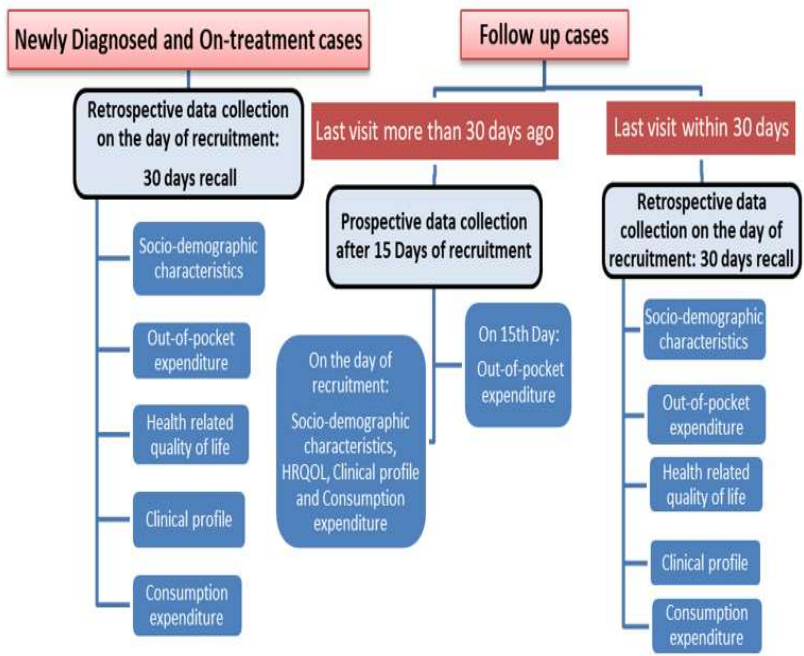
Newly Diagnosed and On-treatment cases

Follow up cases

Retrospective data collection on the day of recruitment:

30 days recall

Socio-demographic characteristics

Out-of-pocket expenditure

Health related quality of life

Clinical profile

Consumption expenditure

Last visit more than 30 days ago

Prospective data collection after 15 Days of recruitment

On the day of recruitment:

Socio-demographic characteristics, HRQOL, Clinical profile and Consumption expenditure

On 15th Day:

Out-of-pocket expenditure

Last visit within 30 days

Retrospective data collection on the day of recruitment: 30 days recall

Socio-demographic characteristics

Out-of-pocket expenditure

Health related quality of life

Clinical profile

Consumption expenditure